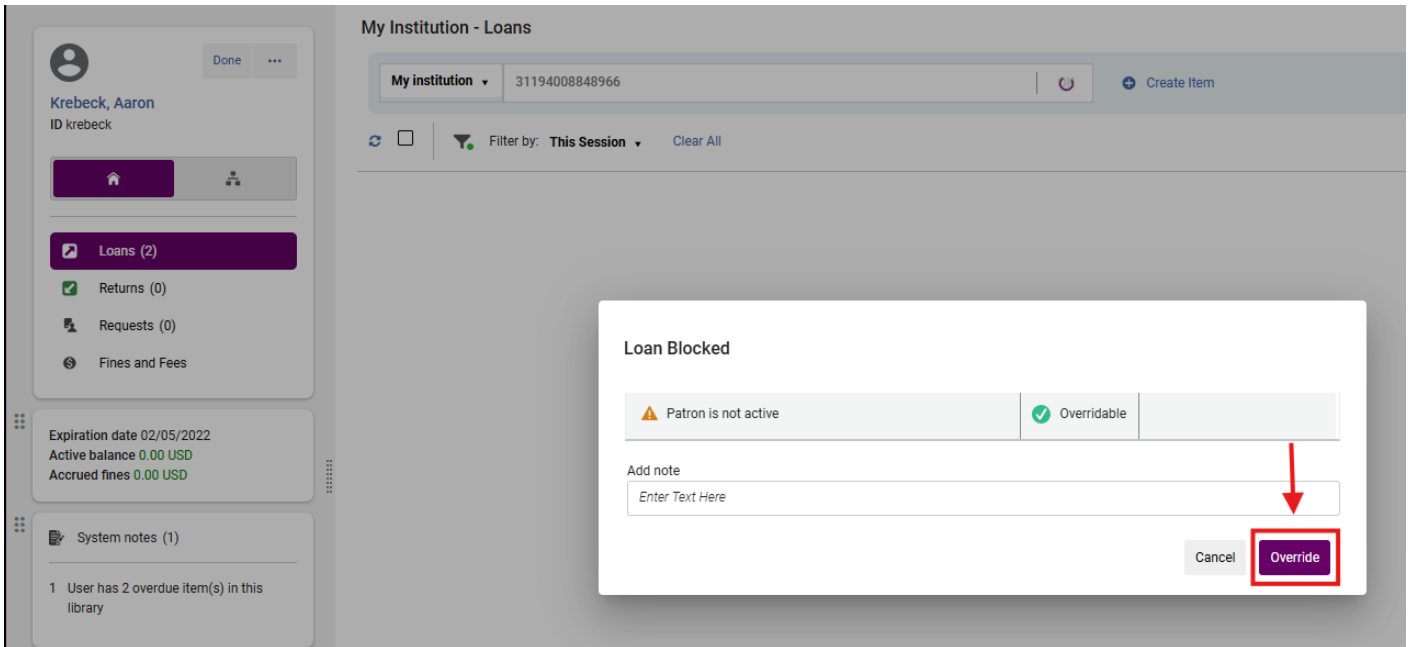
Done ···

Krebeck, Aaron
ID krebeck

Loans (2)
Returns (0)
Requests (0)
Fines and Fees

Expiration date 02/05/2022
Active balance 0.00 USD
Accrued fines 0.00 USD

System notes (1)

1 User has 2 overdue item(s) in this library

My Institution - Loans

My institution 31194008848966

Create Item

Filter by: This Session Clear All

Loan Blocked

| Patron is not active | Overridable | |
|---|---|---|

Add note
Enter Text Here

Cancel Override